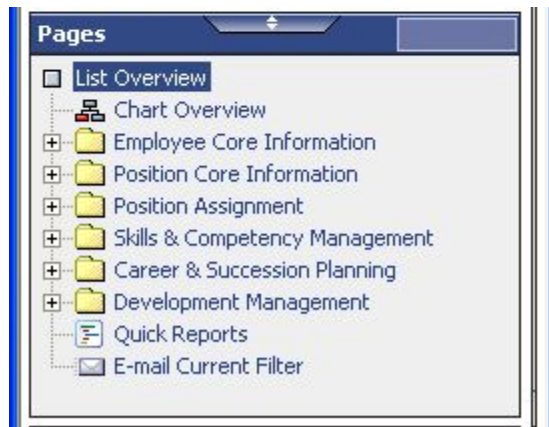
Pages

List Overview
Chart Overview
Employee Core Information
Position Core Information
Position Assignment
Skills & Competency Management
Career & Succession Planning
Development Management
Quick Reports
E-mail Current Filter